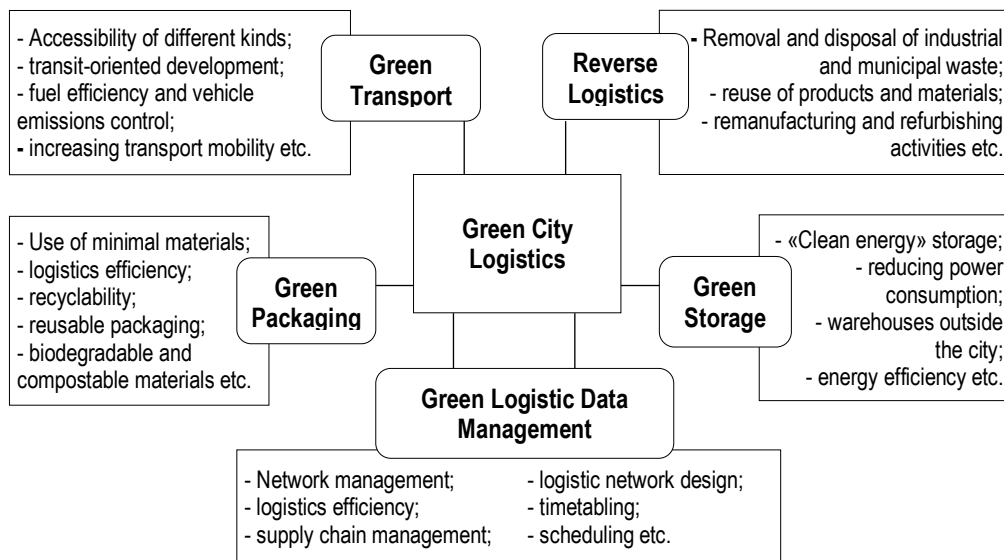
- Accessibility of different kinds;
- transit-oriented development;
- fuel efficiency and vehicle emissions control;
- increasing transport mobility etc.

Green Transport

Reverse Logistics

- Removal and disposal of industrial and municipal waste;
- reuse of products and materials;
- remanufacturing and refurbishing activities etc.

- Use of minimal materials;
- logistics efficiency;
- recyclability;
- reusable packaging;
- biodegradable and compostable materials etc.

Green Packaging

Green City Logistics

Green Storage

- «Clean energy» storage;
- reducing power consumption;
- warehouses outside the city;
- energy efficiency etc.

Green Logistic Data Management

- Network management;
- logistics efficiency;
- supply chain management;

- logistic network design;
- timetabling;
- scheduling etc.